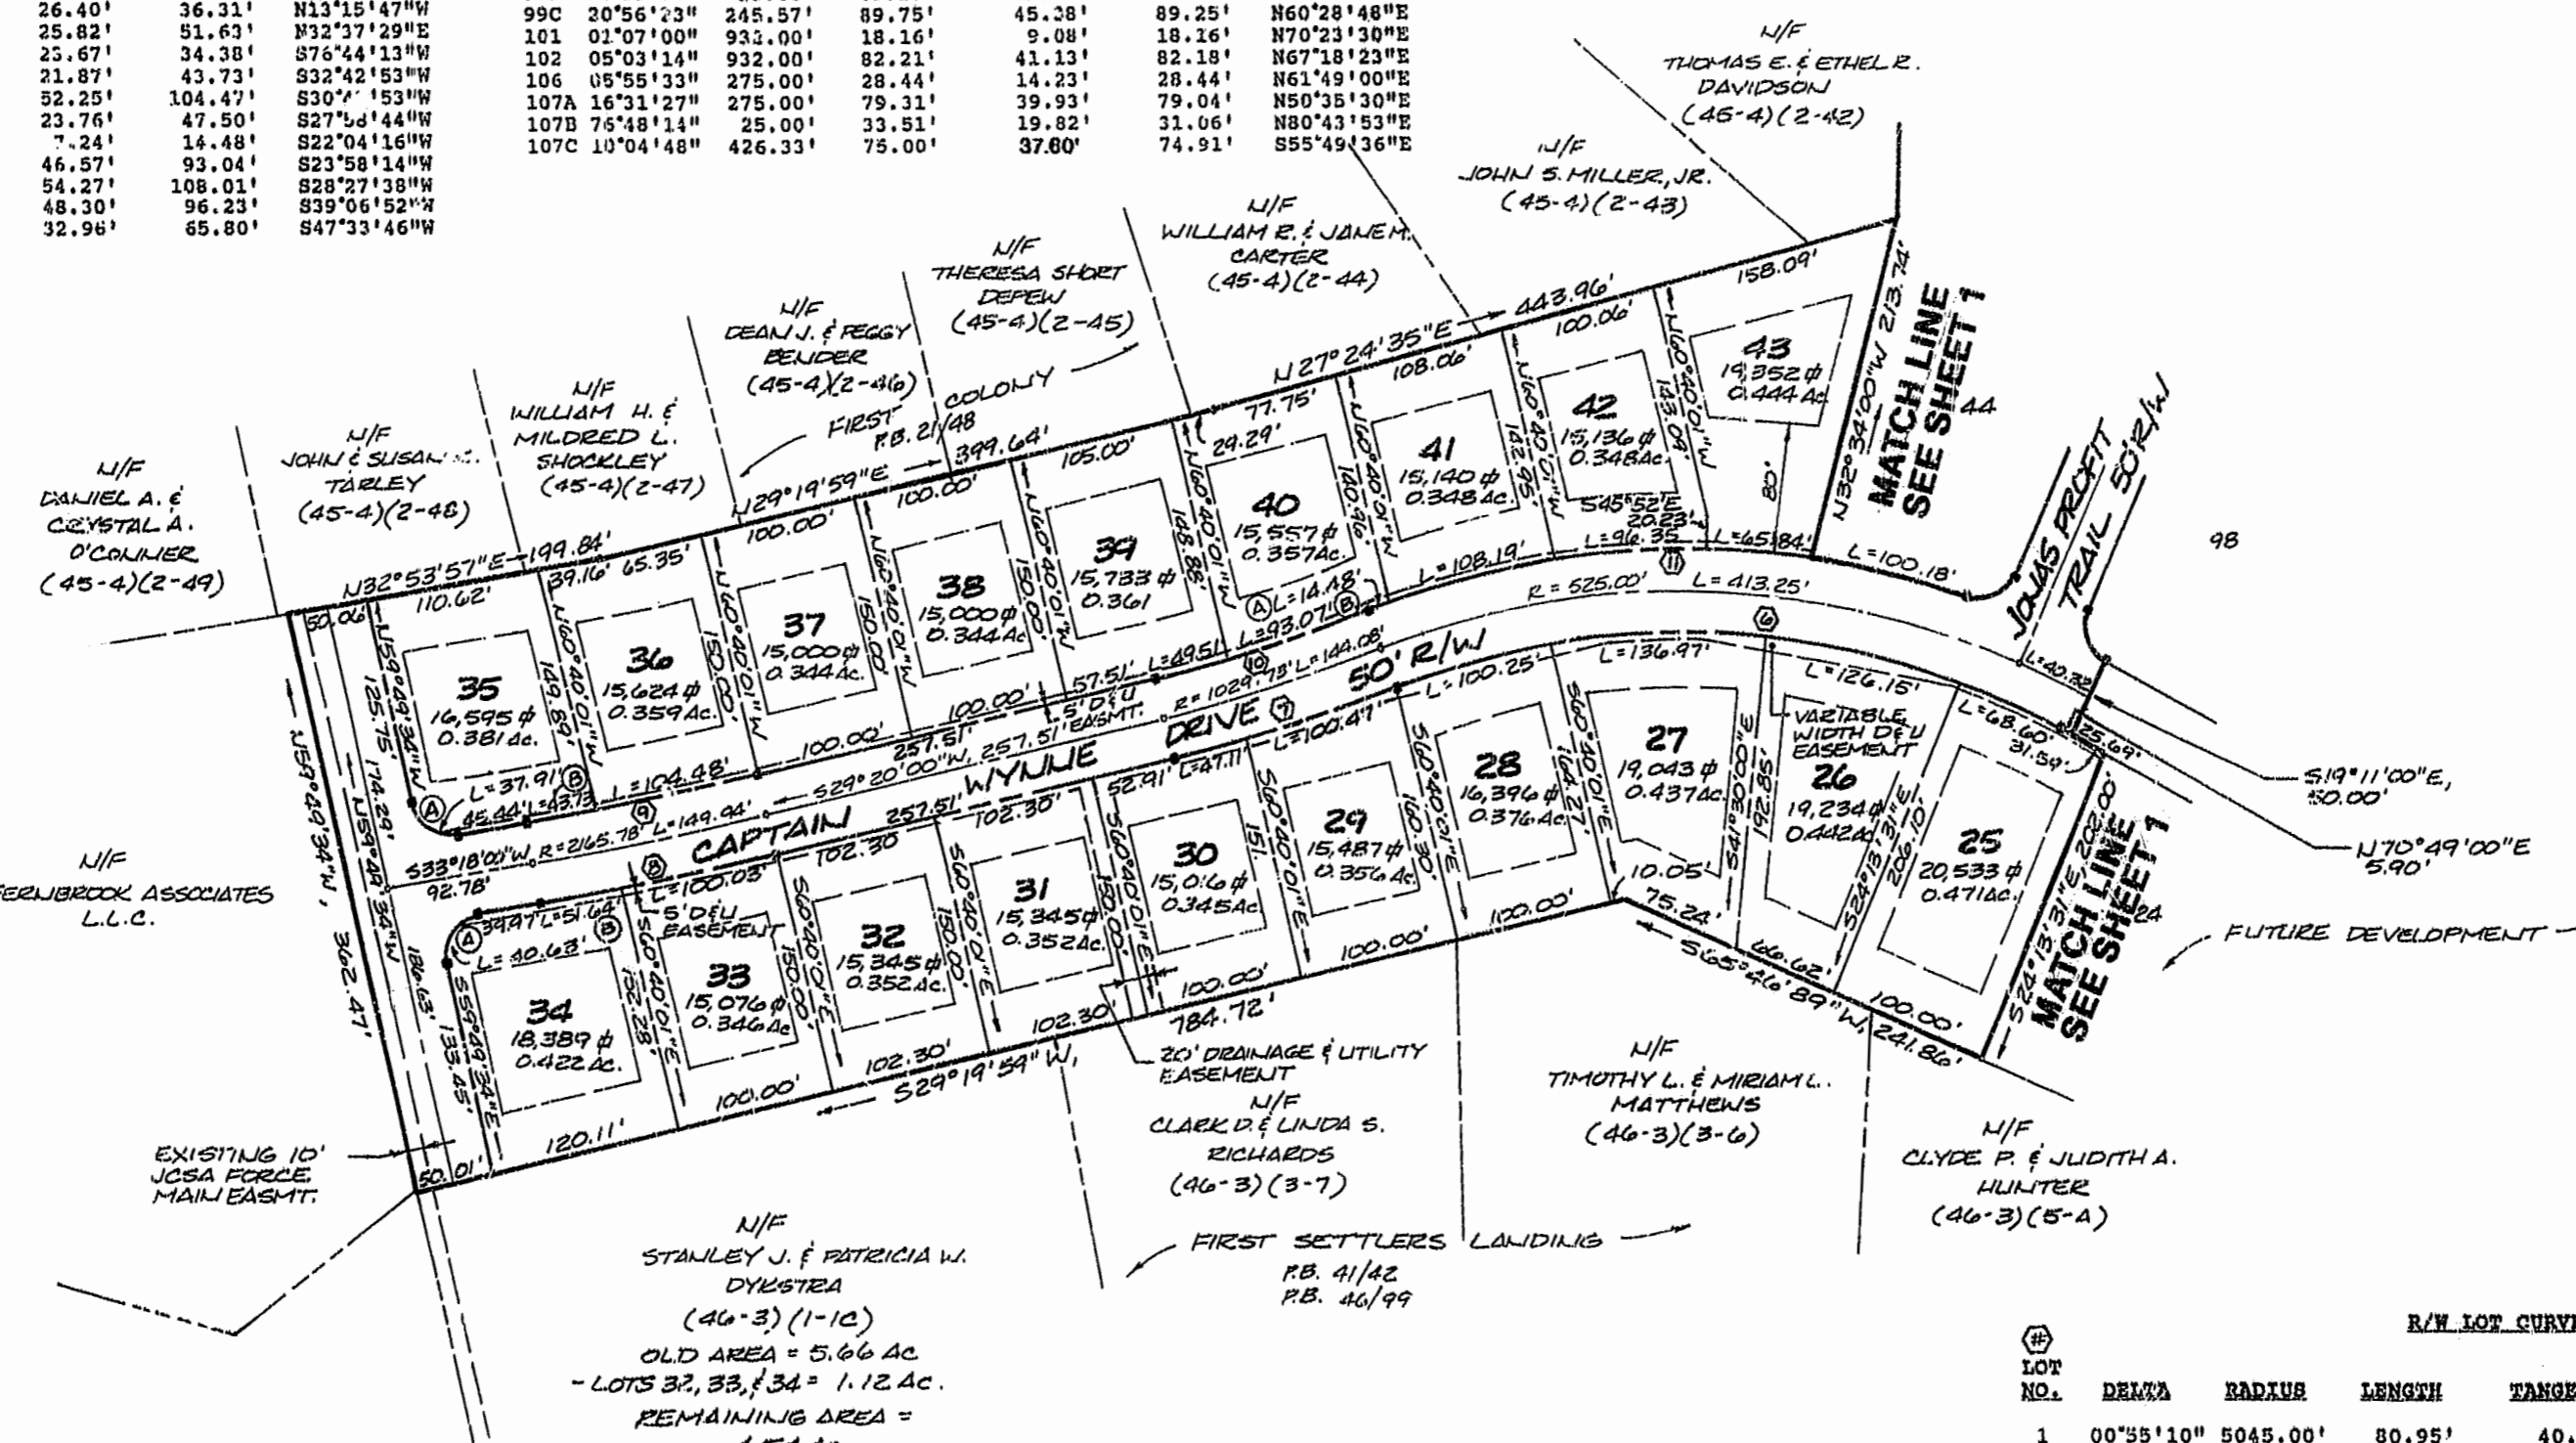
| | | |
|---|---|---|
| 26.40' | 36.31' | N13°15'47"W |
| 25.82' | 51.63' | N32°37'29"E |
| 23.67' | 34.38' | S76°44'13"W |
| 21.87' | 43.73' | S32°42'53"W |
| 52.25' | 104.47' | S30°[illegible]'53"W |
| 23.76' | 47.50' | S27°5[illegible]'44"W |
| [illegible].24' | 14.48' | S22°04'16"W |
| 46.57' | 93.04' | S23°58'14"W |
| 54.27' | 108.01' | S28°27'38"W |
| 48.30' | 96.23' | S39°06'52"W |
| 32.96' | 65.80' | S47°33'46"W |

| | | | | | | |
|---|---|---|---|---|---|---|
| 99C | 20°56'23" | 245.57' | 89.75' | 45.38' | 89.25' | N60°28'48"E |
| 101 | 01°07'00" | 933.00' | 18.16' | 9.08' | 18.16' | N70°23'30"E |
| 102 | 05°03'14" | 932.00' | 82.21' | 41.13' | 82.18' | N67°18'23"E |
| 106 | 05°55'33" | 275.00' | 28.44' | 14.23' | 28.44' | N61°49'00"E |
| 107A | 16°31'27" | 275.00' | 79.31' | 39.93' | 79.04' | N50°35'30"E |
| 107B | 76°48'14" | 25.00' | 33.51' | 19.82' | 31.06' | N80°43'53"E |
| 107C | 10°04'48" | 426.33' | 75.00' | 37.60' | 74.91' | S55°49'36"E |

N/F THOMAS E. & ETHEL R. DAVIDSON (45-4)(2-42)

N/F JOHN S. MILLER, JR. (45-4)(2-43)

N/F WILLIAM R. & JANE M. CARTER (45-4)(2-44)

N/F THERESA SHORT DEPEW (45-4)(2-45)

N/F DEAN J. & PEGGY BENDER (45-4)(2-46)

FIRST COLONY P.B. 21/48

N/F WILLIAM H. & MILDRED L. SHOCKLEY (45-4)(2-47)

N/F JOHN & SUSAN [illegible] TARLEY (45-4)(2-48)

N/F DANIEL A. & CRYSTAL A. O'CONNER (45-4)(2-49)

N/F FERNBROOK ASSOCIATES L.L.C.

N 27°24'35"E 443.96' 158.09' 100.06' 108.06' 77.75' 24.29' 105.00' 399.64' N29°19'59"E 100.00' 100.00' N32°53'57"E 199.84' 110.62' 39.16' 65.35' 50.06'

43 19,352 ¢ 0.444 Ac
42 15,136 ¢ 0.348 Ac.
41 15,140 ¢ 0.348 Ac.
40 15,557 ¢ 0.357 Ac.
39 15,733 ¢ 0.361
38 15,000 ¢ 0.344 Ac
37 15,000 ¢ 0.344 Ac.
36 15,624 ¢ 0.359 Ac.
35 16,595 ¢ 0.381 Ac.

N32°34'00"W 213.74' MATCH LINE SEE SHEET 1 44

JONAS PROFIT TRAIL 50' R/W 98

S45°52'E 20.23' 80' L=96.35 L=65.84' L=100.18' L=108.19' R=525.00' L=413.25' L=14.48' L=93.07' L=49.51 R=1029.73' L=144.08' 57.51' 5' D&U EASMT. 100.00' 257.51' S29°20'00"W 257.51' 100.00' L=104.48' L=37.91' 45.44' L=43.73 L=149.94' R=2165.78' S33°18'00"W 92.78'

N60°40'01"W 150.00' 148.88' 140.96' 142.95' 183.09' 149.89' N59°49'34"W 125.75' 174.29' N59°49'34"W 362.47' N59°49'34"W

CAPTAIN WYNNE DRIVE 50' R/W

L=136.97' L=100.25' L=100.47' L=47.11' 52.91' 257.51' 102.30' 102.30 L=100.03' L=126.15' L=68.60' 31.54' L=40.33' 25.69'

VARIABLE WIDTH D&U EASEMENT

27 19,043 ¢ 0.437 Ac.
26 19,234 ¢ 0.442 Ac
25 20,533 ¢ 0.471 Ac.
28 16,396 ¢ 0.376 Ac.
29 15,487 ¢ 0.356 Ac.
30 15,016 ¢ 0.345 Ac
31 15,345 ¢ 0.352 Ac.
32 15,345 ¢ 0.352 Ac.
33 15,076 ¢ 0.346 Ac
34 18,389 ¢ 0.422 Ac.

S19°11'00"E, 50.00'
N70°49'00"E 5.90'

S24°13'31"E 202.00' MATCH LINE SEE SHEET 1 24

FUTURE DEVELOPMENT

S60°40'01"E 164.27' 160.30' 151. 150.00' S41°30'00"E 192.85' S24°13'31"E 206.10' 10.05' 75.24' 100.00' 100.00' 100.00' 784.72' 102.30' 102.30' 100.00' 120.11' 66.62' 100.00' S65°46'89"W 241.86' 39.47' L=51.64' 5' D&U EASEMENT L=40.63' 186.63' 135.45' S59°49'34"E 155.28' 50.01'

20' DRAINAGE & UTILITY EASEMENT

S29°19'54"W

EXISTING 10' JCSA FORCE MAIN EASMT.

N/F TIMOTHY L. & MIRIAM L. MATTHEWS (46-3)(3-6)

N/F CLARK D. & LINDA S. RICHARDS (46-3)(3-7)

N/F CLYDE P. & JUDITH A. HUNTER (46-3)(5-A)

FIRST SETTLERS LANDING P.B. 41/42 P.B. 46/99

N/F STANLEY J. & PATRICIA W. DYKSTRA (46-3)(1-1C)
OLD AREA = 5.66 Ac
- LOTS 32, 33, & 34 = 1.12 Ac.
REMAINING AREA =
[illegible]

R/W LOT CURV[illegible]

| # LOT NO. | DELTA | RADIUS | LENGTH | TANGE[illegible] |
|---|---|---|---|---|
| 1 | 00°55'10" | 5045.00' | 80.95' | 40.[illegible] |